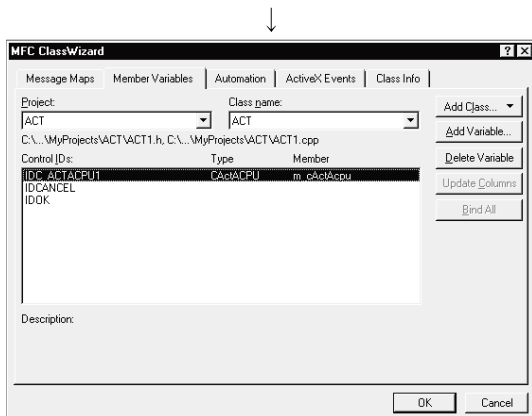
↓

MFC ClassWizard

? X

Message Maps | Member Variables | Automation | ActiveX Events | Class Info

Project:
ACT

Class name:
ACT

C:\...\MyProjects\ACT\ACT1.h, C:\...\MyProjects\ACT\ACT1.cpp

| Control IDs: | Type | Member |
|---|---|---|
| IDC_ACTACPU1 | CActACPU | m_cActAcpu |
| IDCANCEL | | |
| IDOK | | |

Add Class... ▼

Add Variable...

Delete Variable

Update Columns

Bind All

Description:

OK

Cancel